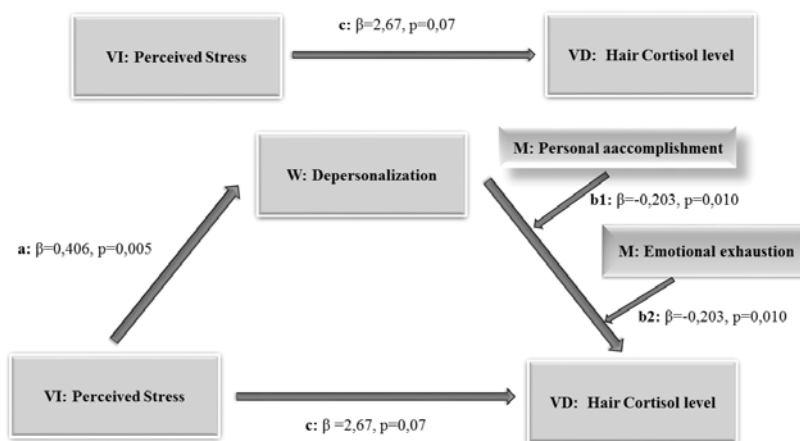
VI: Perceived Stress

c: β=2,67, p=0,07

VD: Hair Cortisol level

W: Depersonalization

M: Personal aaccomplishment

b1: β=-0,203, p=0,010

a: β=0,406, p=0,005

M: Emotional exhaustion

b2: β=-0,203, p=0,010

VI: Perceived Stress

VD: Hair Cortisol level

c: β =2,67, p=0,07